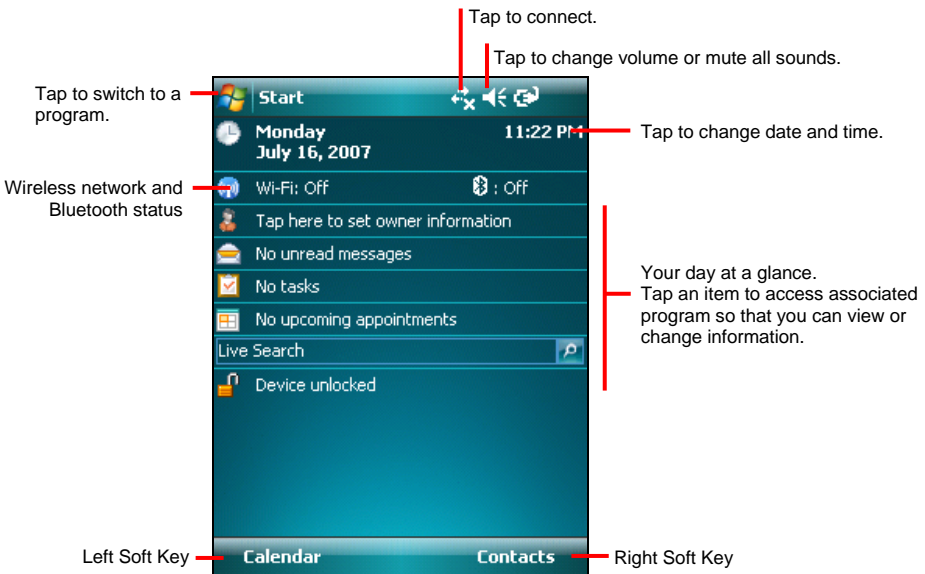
Tap to connect.

Tap to change volume or mute all sounds.

Tap to switch to a program.

Start

Monday
July 16, 2007

11:22 PM

Tap to change date and time.

Wireless network and Bluetooth status

Wi-Fi: Off

: Off

Tap here to set owner information

No unread messages

No tasks

No upcoming appointments

Live Search

Device unlocked

Your day at a glance.
Tap an item to access associated program so that you can view or change information.

Left Soft Key

Calendar

Contacts

Right Soft Key